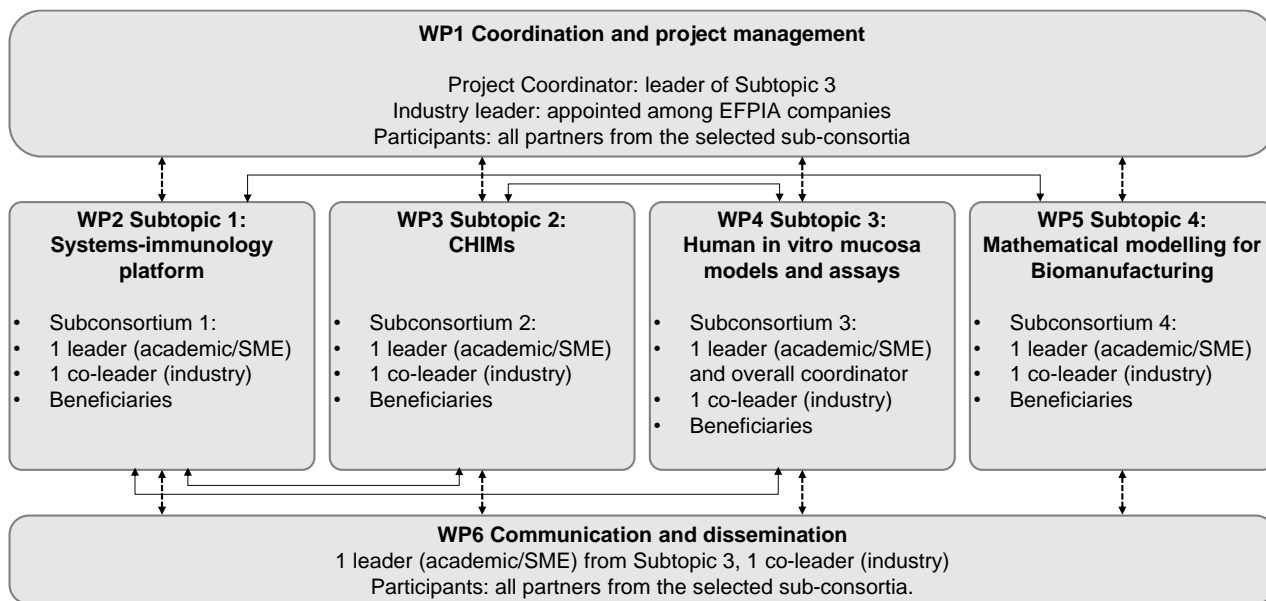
**WP1 Coordination and project management**

Project Coordinator: leader of Subtopic 3
Industry leader: appointed among EFPIA companies
Participants: all partners from the selected sub-consortia

**WP2 Subtopic 1: Systems-immunology platform**

- Subconsortium 1:
- 1 leader (academic/SME)
- 1 co-leader (industry)
- Beneficiaries

**WP3 Subtopic 2: CHIMs**

- Subconsortium 2:
- 1 leader (academic/SME)
- 1 co-leader (industry)
- Beneficiaries

**WP4 Subtopic 3: Human in vitro mucosa models and assays**

- Subconsortium 3:
- 1 leader (academic/SME) and overall coordinator
- 1 co-leader (industry)
- Beneficiaries

**WP5 Subtopic 4: Mathematical modelling for Biomanufacturing**

- Subconsortium 4:
- 1 leader (academic/SME)
- 1 co-leader (industry)
- Beneficiaries

**WP6 Communication and dissemination**
1 leader (academic/SME) from Subtopic 3, 1 co-leader (industry)
Participants: all partners from the selected sub-consortia.